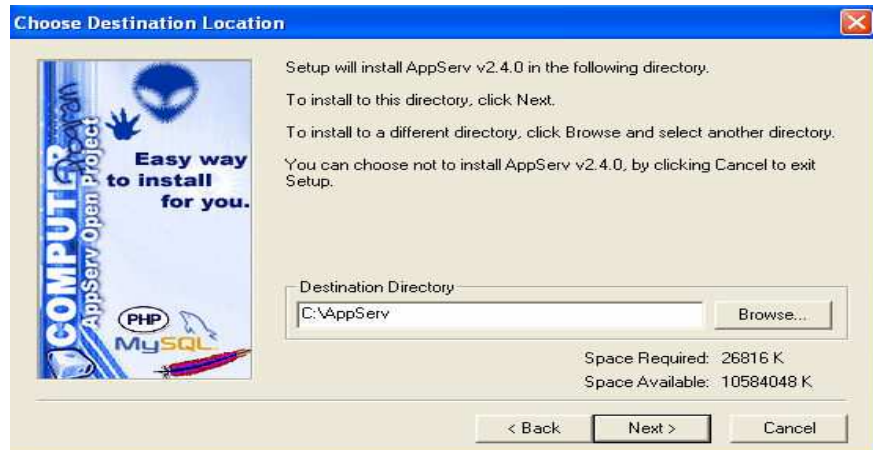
Choose Destination Location

COMPUTER Program
AppServ Open Project

Easy way to install for you.

PHP
MySQL

Setup will install AppServ v2.4.0 in the following directory.

To install to this directory, click Next.

To install to a different directory, click Browse and select another directory.

You can choose not to install AppServ v2.4.0, by clicking Cancel to exit Setup.

Destination Directory

C:\AppServ

Browse...

Space Required: 26816 K

Space Available: 10584048 K

< Back

Next >

Cancel